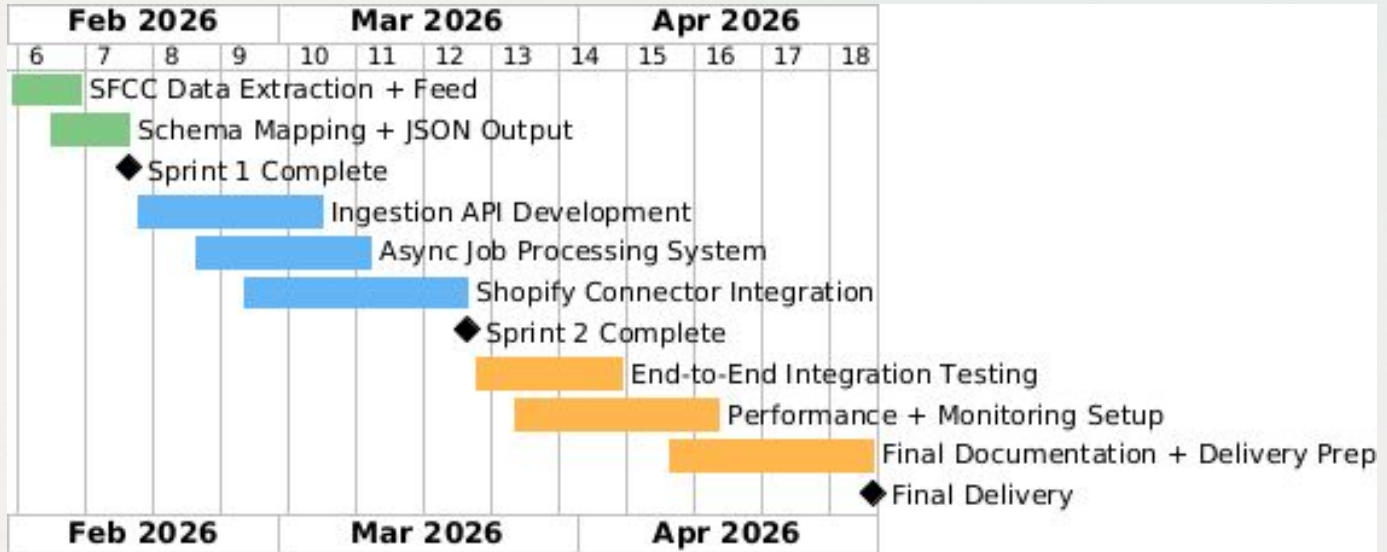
Feb 2026 Mar 2026 Apr 2026

6 7 8 9 10 11 12 13 14 15 16 17 18

SFCC Data Extraction + Feed
Schema Mapping + JSON Output
Sprint 1 Complete
Ingestion API Development
Async Job Processing System
Shopify Connector Integration
Sprint 2 Complete
End-to-End Integration Testing
Performance + Monitoring Setup
Final Documentation + Delivery Prep
Final Delivery

Feb 2026 Mar 2026 Apr 2026